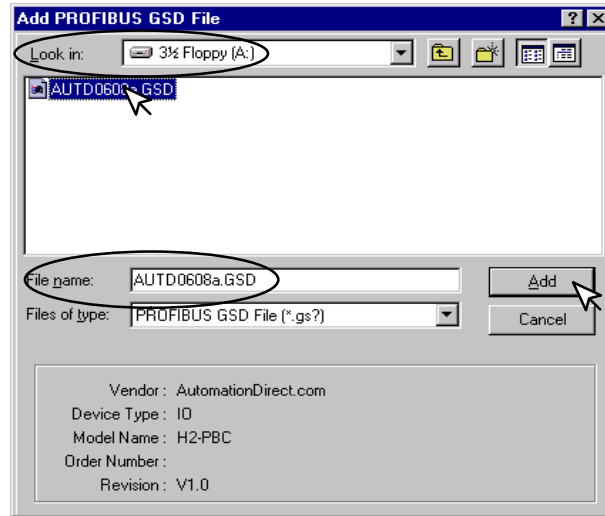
Add PROFIBUS GSD File

?

Look in: 3½ Floppy (A:)

AUTD060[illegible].GSD

File name: AUTD0608a.GSD

Files of type: PROFIBUS GSD File (*.gs?)

Add

Cancel

Vendor : AutomationDirect.com
Device Type : IO
Model Name : H2-PBC
Order Number :
Revision : V1.0